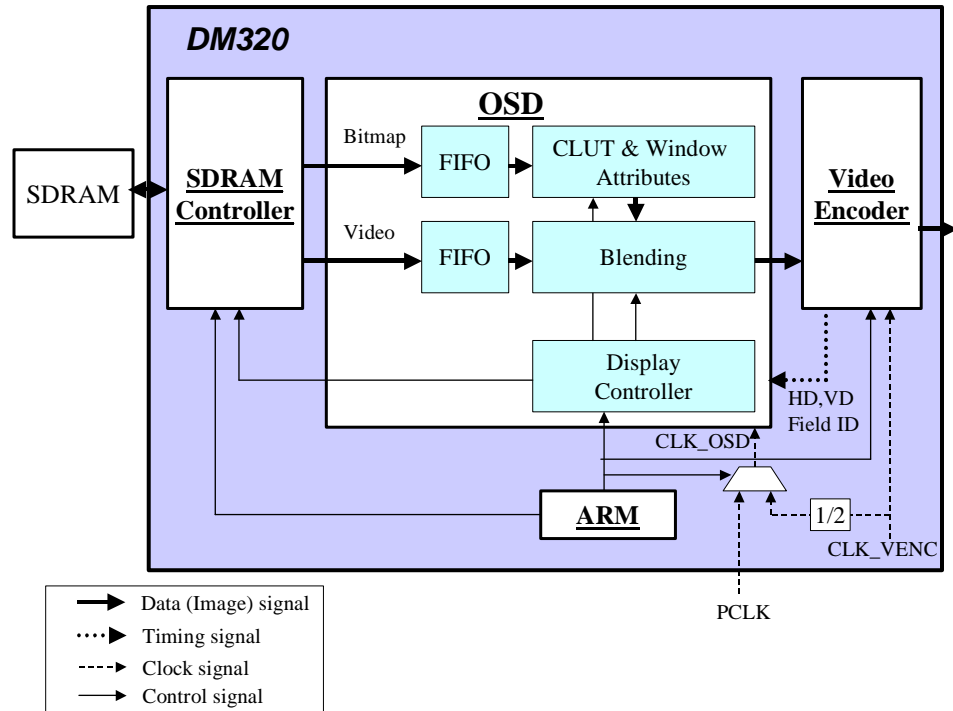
DM320

SDRAM

SDRAM Controller

OSD

Bitmap

FIFO

CLUT & Window Attributes

Video

FIFO

Blending

Display Controller

Video Encoder

HD,VD Field ID

CLK_OSD

ARM

1/2

CLK_VENC

PCLK

Data (Image) signal
Timing signal
Clock signal
Control signal